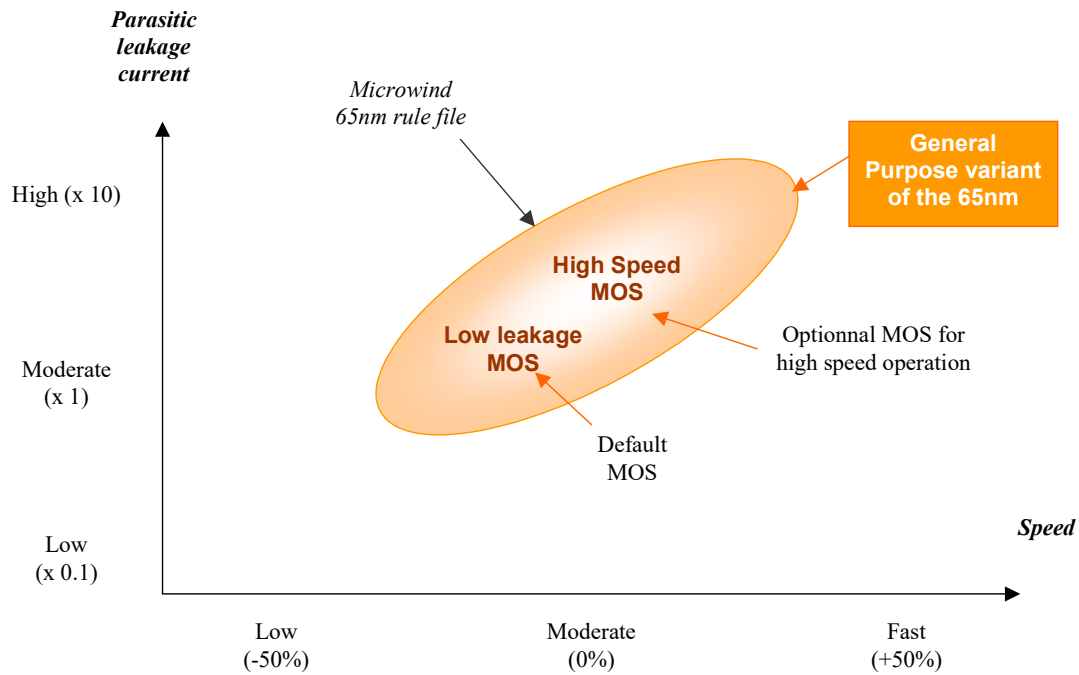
Parasitic leakage current

Microwind 65nm rule file

General Purpose variant of the 65nm

High (x 10)

High Speed MOS

Low leakage MOS

Optionnal MOS for high speed operation

Moderate (x 1)

Default MOS

Speed

Low (x 0.1)

Low (-50%)

Moderate (0%)

Fast (+50%)